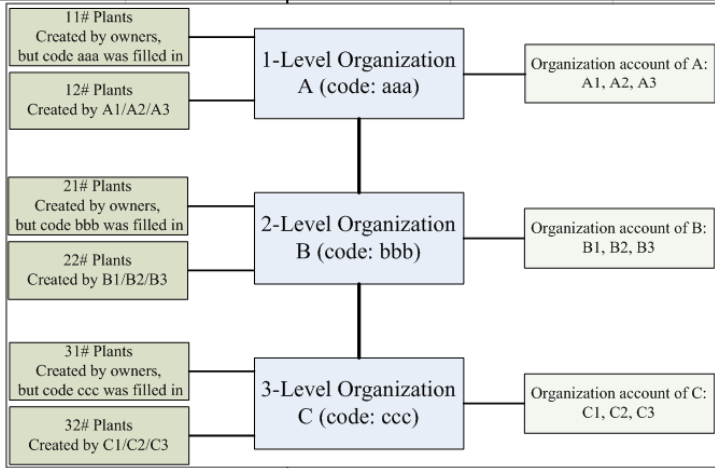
11# Plants
Created by owners, but code aaa was filled in

12# Plants
Created by A1/A2/A3

1-Level Organization
A (code: aaa)

Organization account of A:
A1, A2, A3

21# Plants
Created by owners, but code bbb was filled in

22# Plants
Created by B1/B2/B3

2-Level Organization
B (code: bbb)

Organization account of B:
B1, B2, B3

31# Plants
Created by owners, but code ccc was filled in

32# Plants
Created by C1/C2/C3

3-Level Organization
C (code: ccc)

Organization account of C:
C1, C2, C3